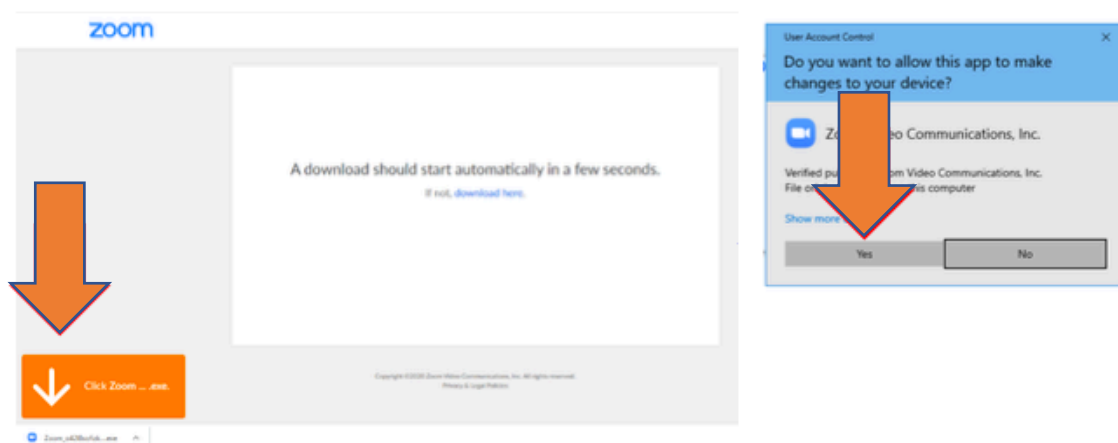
zoom

A download should start automatically in a few seconds.

If not, download here.

Copyright ©2020 Zoom Video Communications, Inc. All rights reserved.
Privacy & Legal Policies

Click Zoom ... .exe.

Zoom_c628bcfab....exe ^

User Account Control

×

Do you want to allow this app to make changes to your device?

Zo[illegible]eo Communications, Inc.

Verified pu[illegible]om Video Communications, Inc.
File o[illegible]is computer

Show more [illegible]

Yes

No